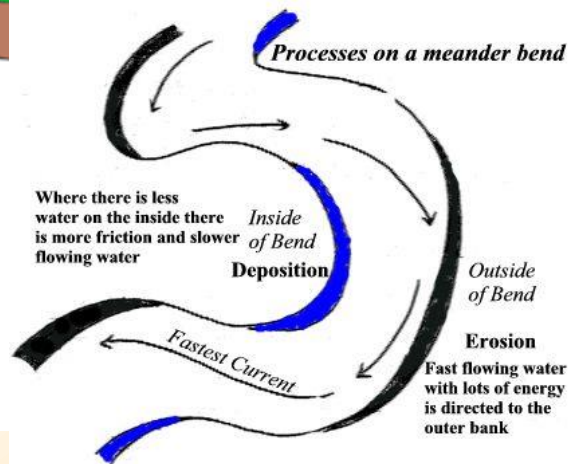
Processes on a meander bend

Where there is less water on the inside there is more friction and slower flowing water

Inside of Bend

Deposition

Outside of Bend

Fastest Current

Erosion

Fast flowing water with lots of energy is directed to the outer bank